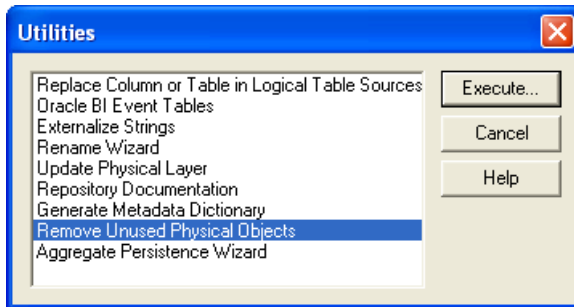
Utilities

Replace Column or Table in Logical Table Sources
Oracle BI Event Tables
Externalize Strings
Rename Wizard
Update Physical Layer
Repository Documentation
Generate Metadata Dictionary
Remove Unused Physical Objects
Aggregate Persistence Wizard

Execute...
Cancel
Help